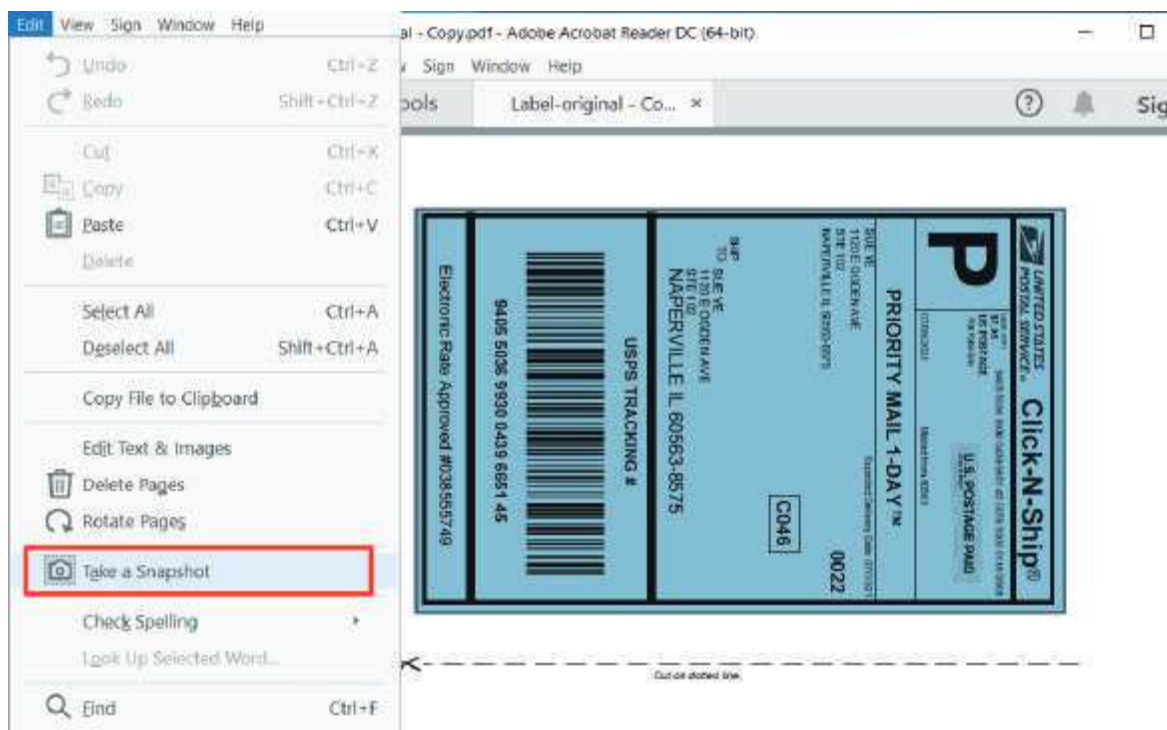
Edit View Sign Window Help

al - Copy.pdf - Adobe Acrobat Reader DC (64-bit)

Undo Ctrl+Z
Redo Shift+Ctrl+Z
Cut Ctrl+X
Copy Ctrl+C
Paste Ctrl+V
Delete
Select All Ctrl+A
Deselect All Shift+Ctrl+A
Copy File to Clipboard
Edit Text & Images
Delete Pages
Rotate Pages
Take a Snapshot
Check Spelling
Look Up Selected Word...
Find Ctrl+F

View Sign Window Help
Tools Label-original - Co... ×
Sig

P
UNITED STATES POSTAL SERVICE®
Click-N-Ship®
US POSTAGE
U.S. POSTAGE PAID
PRIORITY MAIL 1-DAY™
SUE YE
1120 E OGDEN AVE
STE 102
NAPERVILLE IL 60563-8575
0022
C046
SHIP TO: SUE YE
1120 E OGDEN AVE
STE 102
NAPERVILLE IL 60563-8575
USPS TRACKING #
9405 5036 9930 0439 6651 45
Electronic Rate Approved #038555749

Cut on dotted line.